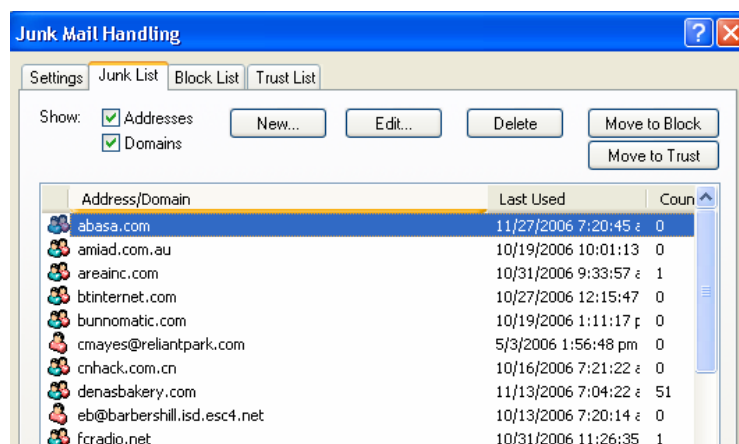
Junk Mail Handling

Settings | Junk List | Block List | Trust List

Show: Addresses
Domains

New... Edit... Delete Move to Block
Move to Trust

| Address/Domain | Last Used | Coun |
|---|---|---|
| abasa.com | 11/27/2006 7:20:45 a | 0 |
| amiad.com.au | 10/19/2006 10:01:13 | 0 |
| areainc.com | 10/31/2006 9:33:57 a | 1 |
| btinternet.com | 10/27/2006 12:15:47 | 0 |
| bunnomatic.com | 10/19/2006 1:11:17 p | 0 |
| cmayes@reliantpark.com | 5/3/2006 1:56:48 pm | 0 |
| cnhack.com.cn | 10/16/2006 7:21:22 a | 0 |
| denasbakery.com | 11/13/2006 7:04:22 a | 51 |
| eb@barbershill.isd.esc4.net | 10/13/2006 7:20:14 a | 0 |
| fcradio.net | 10/31/2006 11:26:35 | 1 |